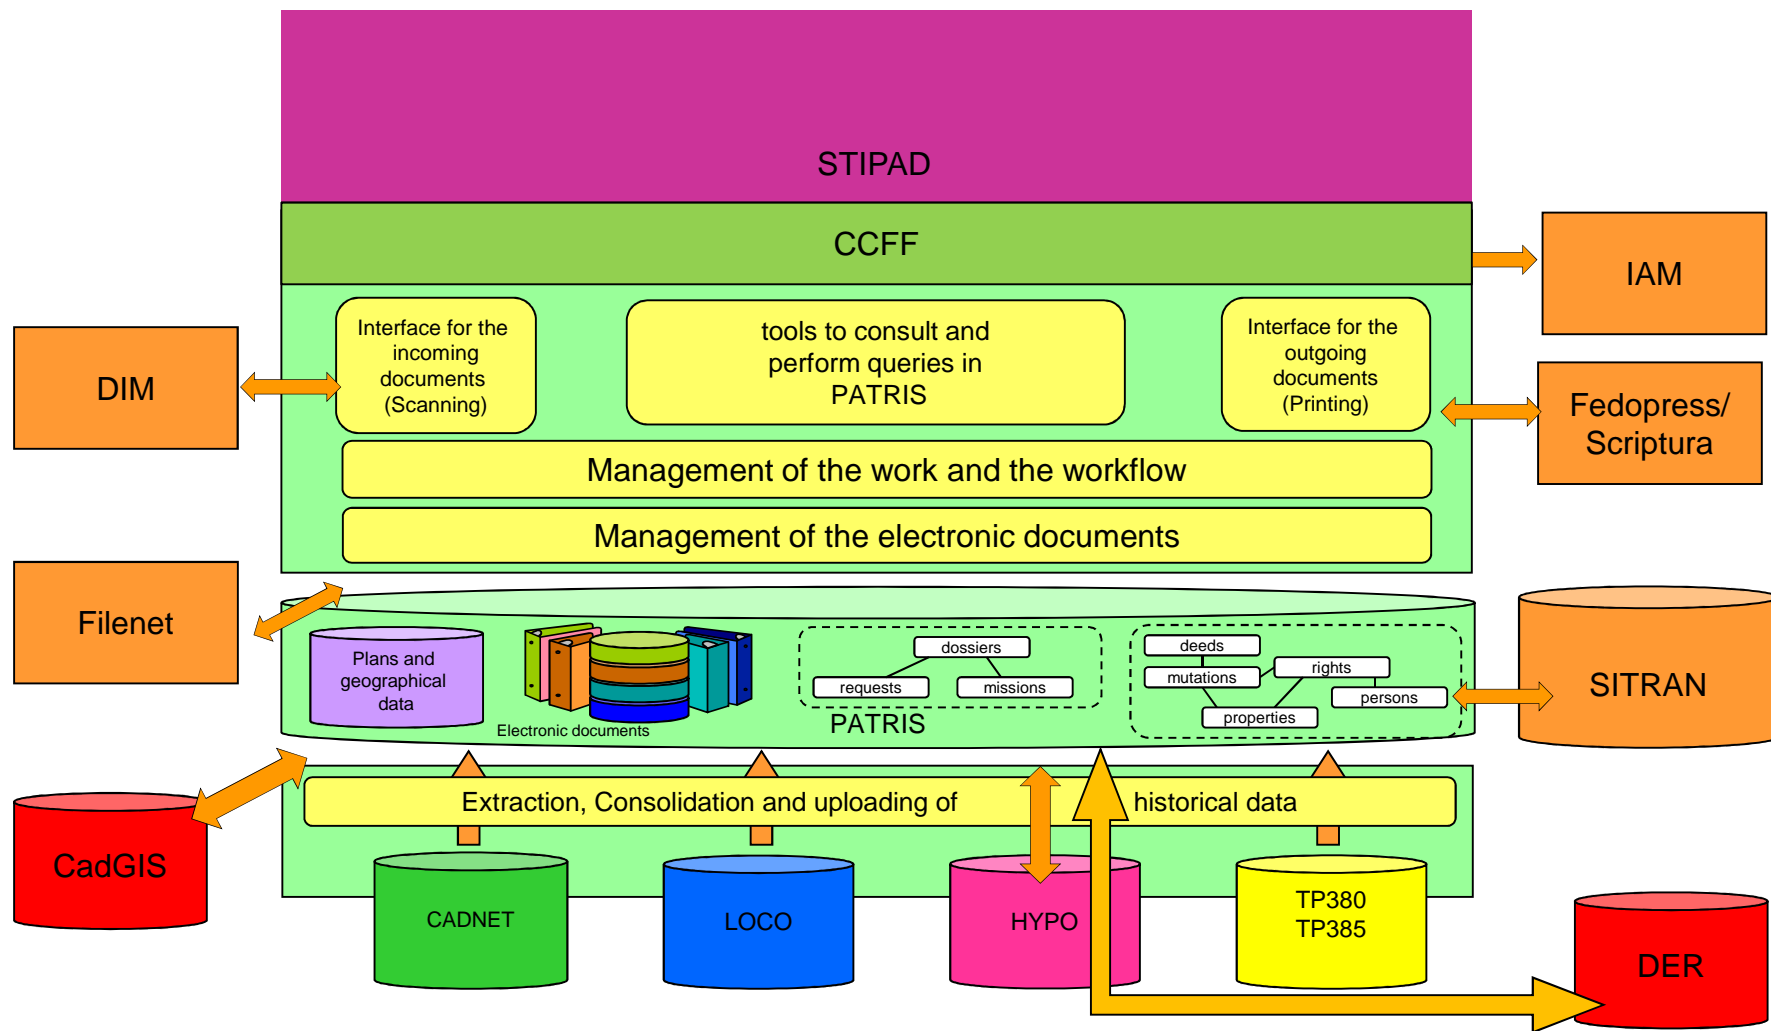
STIPAD

CCFF

IAM

DIM

Interface for the incoming documents (Scanning)

tools to consult and perform queries in PATRIS

Interface for the outgoing documents (Printing)

Fedopress/ Scriptura

Management of the work and the workflow

Management of the electronic documents

Filenet

Plans and geographical data

Electronic documents

dossiers

requests

missions

PATRIS

deeds

mutations

rights

persons

properties

SITRAN

CadGIS

Extraction, Consolidation and uploading of historical data

CADNET

LOCO

HYPO

TP380
TP385

DER